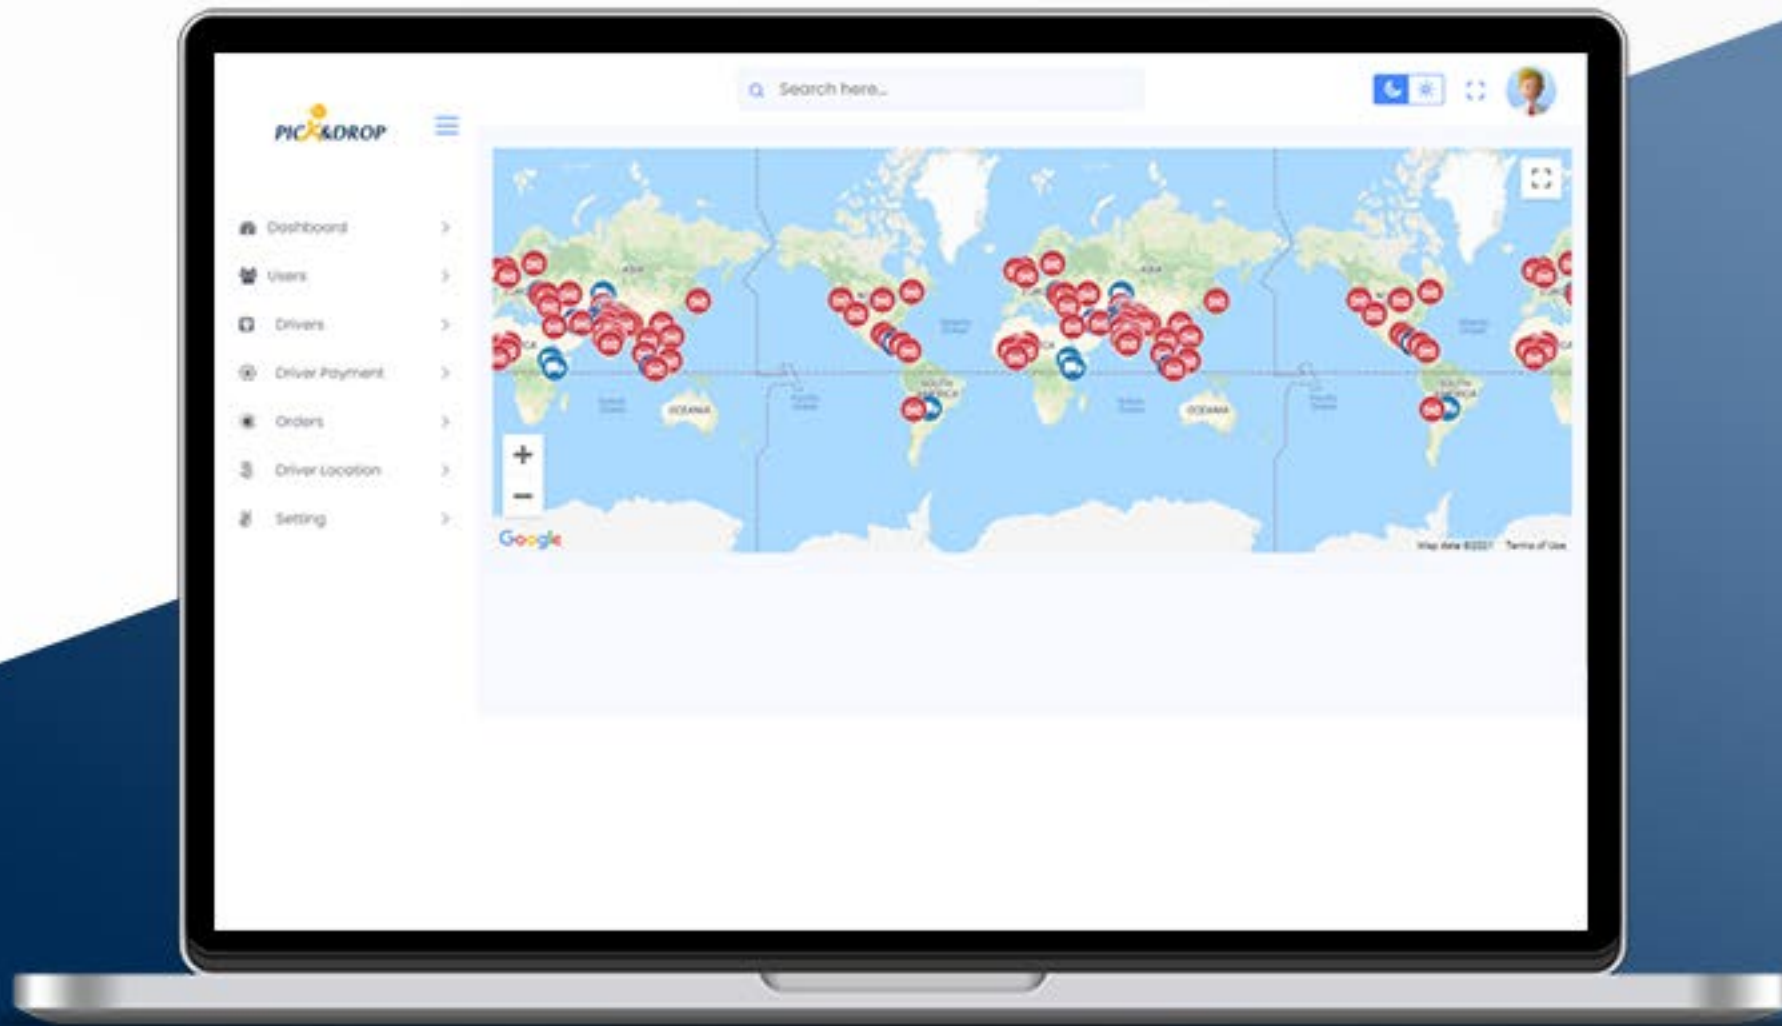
PICK&DROP

Search here...

Dashboard

Users

Drivers

Driver Payment

Orders

Driver Location

Setting

ASIA

OCEANIA

SOUTH AMERICA

ASIA

OCEANIA

SOUTH AMERICA

+

−

Google

Map data ©2021 Terms of Use